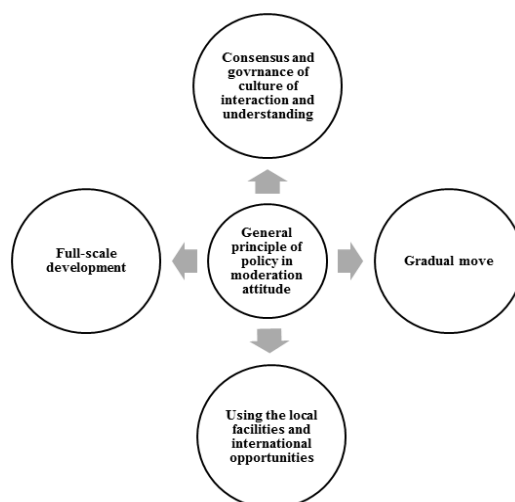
Consensus and govrnance of culture of interaction and understanding

Full-scale development

General principle of policy in moderation attitude

Gradual move

Using the local facilities and international opportunities